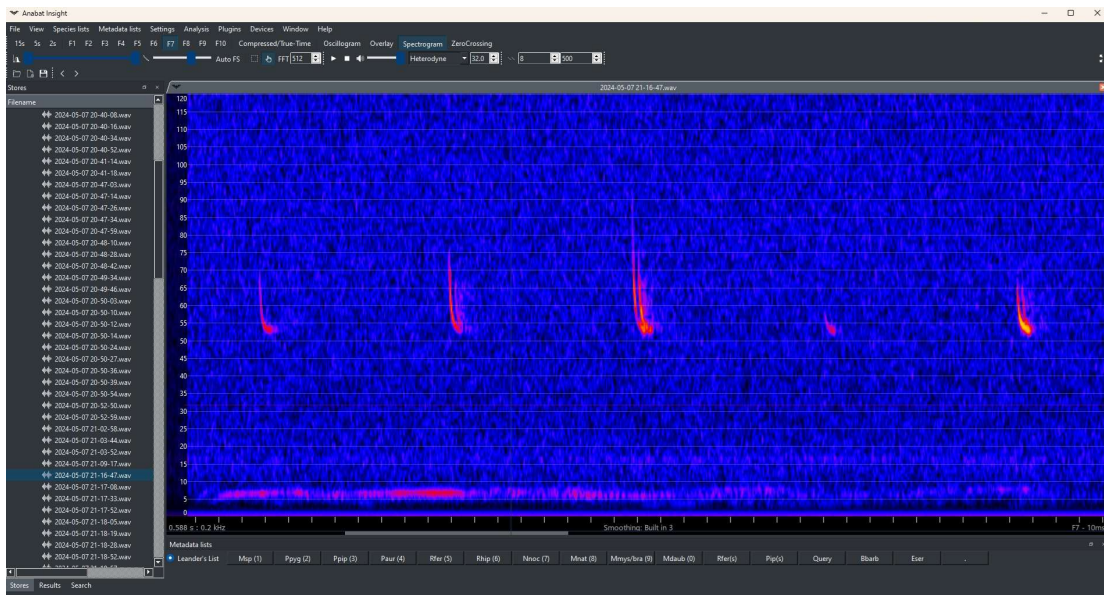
Anabat Insight

File View Species lists Metadata lists Settings Analysis Plugins Devices Window Help

15s 5s 2s F1 F2 F3 F4 F5 F6 F7 F8 F9 F10 Compressed/True-Time Oscillogram Overlay Spectrogram ZeroCrossing

Auto F5 FFT 512 Heterodyne 32.0 8 500

Stores

Filename

2024-05-07 20-40-08.wav
2024-05-07 20-40-16.wav
2024-05-07 20-40-34.wav
2024-05-07 20-40-52.wav
2024-05-07 20-41-14.wav
2024-05-07 20-41-18.wav
2024-05-07 20-47-03.wav
2024-05-07 20-47-14.wav
2024-05-07 20-47-26.wav
2024-05-07 20-47-34.wav
2024-05-07 20-47-59.wav
2024-05-07 20-48-10.wav
2024-05-07 20-48-28.wav
2024-05-07 20-48-42.wav
2024-05-07 20-49-34.wav
2024-05-07 20-49-46.wav
2024-05-07 20-50-03.wav
2024-05-07 20-50-10.wav
2024-05-07 20-50-12.wav
2024-05-07 20-50-14.wav
2024-05-07 20-50-24.wav
2024-05-07 20-50-27.wav
2024-05-07 20-50-36.wav
2024-05-07 20-50-39.wav
2024-05-07 20-50-54.wav
2024-05-07 20-52-50.wav
2024-05-07 20-52-59.wav
2024-05-07 21-02-58.wav
2024-05-07 21-03-44.wav
2024-05-07 21-03-52.wav
2024-05-07 21-09-17.wav
2024-05-07 21-16-47.wav
2024-05-07 21-17-08.wav
2024-05-07 21-17-33.wav
2024-05-07 21-17-52.wav
2024-05-07 21-18-05.wav
2024-05-07 21-18-19.wav
2024-05-07 21-18-28.wav
2024-05-07 21-18-52.wav

Stores Results Search

2024-05-07 21-16-47.wav

120 115 110 105 100 95 90 85 80 75 70 65 60 55 50 45 40 35 30 25 20 15 10 5 0

0.588 s : 0.2 kHz

Smoothing: Built in 3

F7 - 10m

Metadata lists

Leander's List Msp (1) Ppyg (2) Ppip (3) Paur (4) Rfer (5) Rhip (6) Nnoc (7) Mnat (8) Mmys/bra (9) Mdaub (0) Rfer(s) Pip(s) Query Bbarb Eser